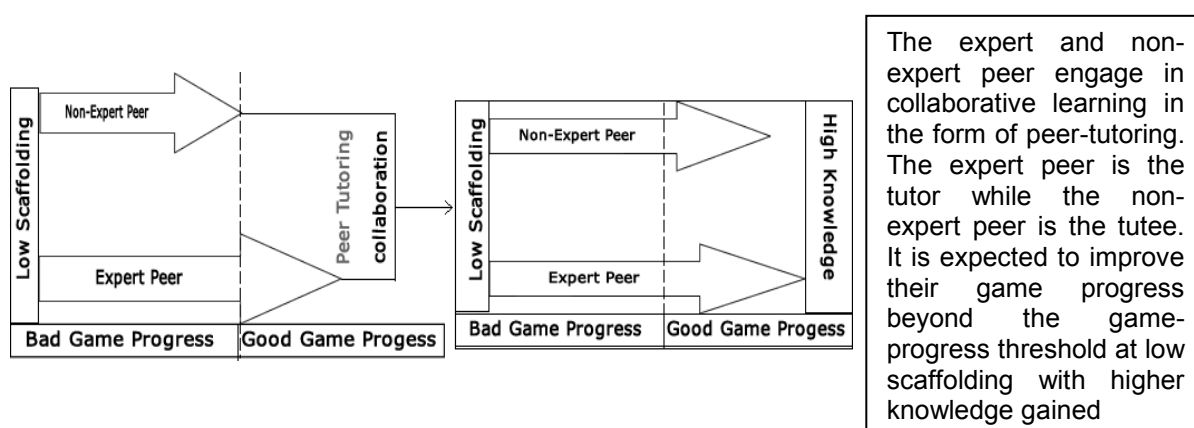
Low Scaffolding

Non-Expert Peer

Expert Peer

Peer Tutoring

collaboration

Bad Game Progress

Good Game Progess

Low Scaffolding

Non-Expert Peer

Expert Peer

High Knowledge

Bad Game Progress

Good Game Progess

The expert and non-expert peer engage in collaborative learning in the form of peer-tutoring. The expert peer is the tutor while the non-expert peer is the tutee. It is expected to improve their game progress beyond the game-progress threshold at low scaffolding with higher knowledge gained